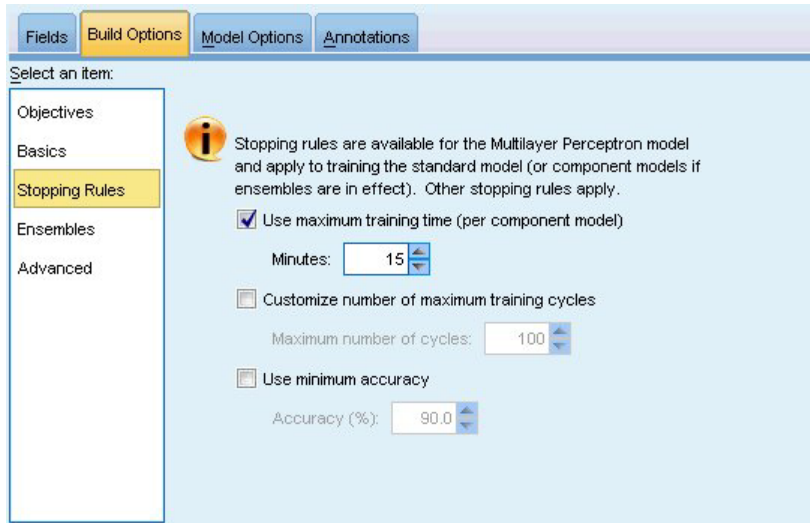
Fields Build Options Model Options Annotations

Select an item:

Objectives
Basics
Stopping Rules
Ensembles
Advanced

Stopping rules are available for the Multilayer Perceptron model and apply to training the standard model (or component models if ensembles are in effect). Other stopping rules apply.

Use maximum training time (per component model)

Minutes: 15

Customize number of maximum training cycles

Maximum number of cycles: 100

Use minimum accuracy

Accuracy (%): 90.0